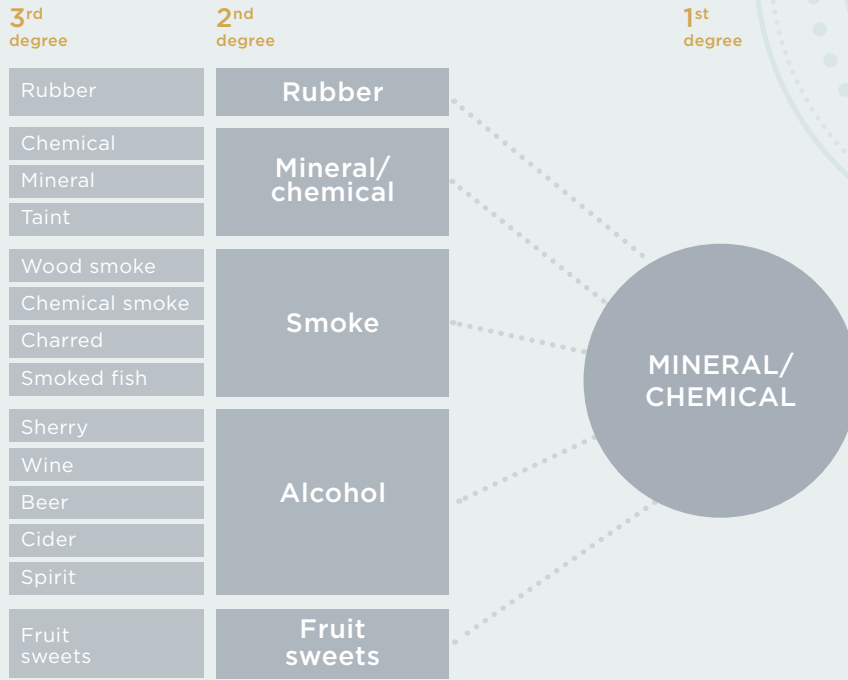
$3^{rd}$ degree

$2^{nd}$ degree

$1^{st}$ degree

| 3rd degree | 2nd degree |
|---|---|
| Rubber | Rubber |
| Chemical, Mineral, Taint | Mineral/ chemical |
| Wood smoke, Chemical smoke, Charred, Smoked fish | Smoke |
| Sherry, Wine, Beer, Cider, Spirit | Alcohol |
| Fruit sweets | Fruit sweets |

MINERAL/ CHEMICAL